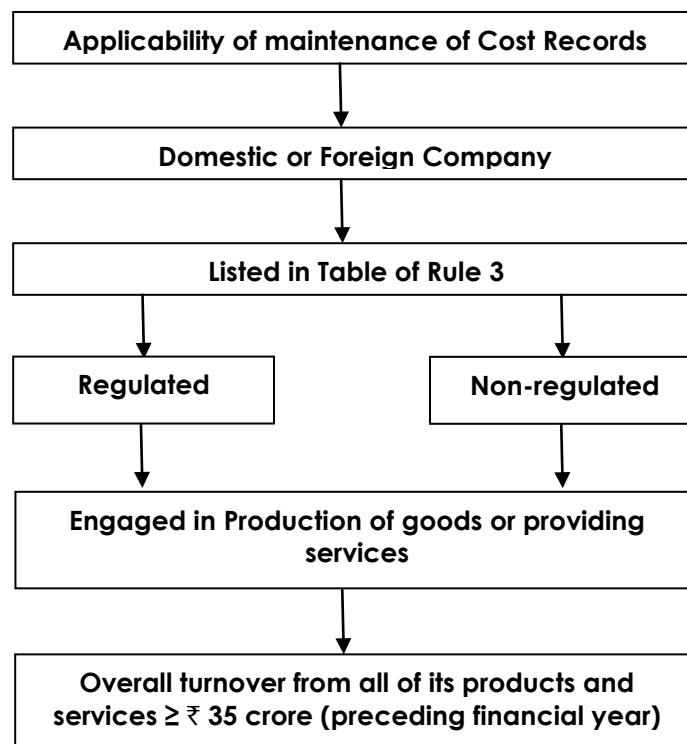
Applicability of maintenance of Cost Records

Domestic or Foreign Company

Listed in Table of Rule 3

Regulated

Non-regulated

Engaged in Production of goods or providing services

Overall turnover from all of its products and services ≥ ₹ 35 crore (preceding financial year)